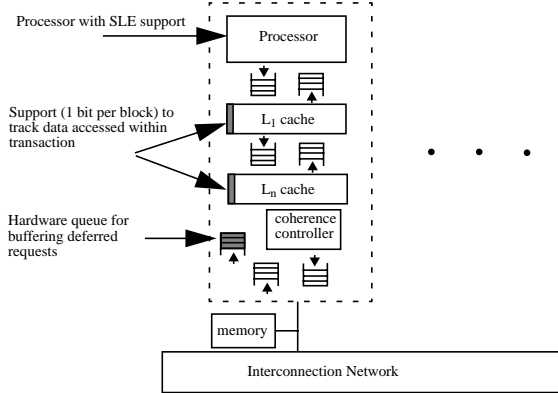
Processor with SLE support

Processor

Support (1 bit per block) to track data accessed within transaction

$L_1$ cache

$L_n$ cache

Hardware queue for buffering deferred requests

coherence controller

memory

Interconnection Network